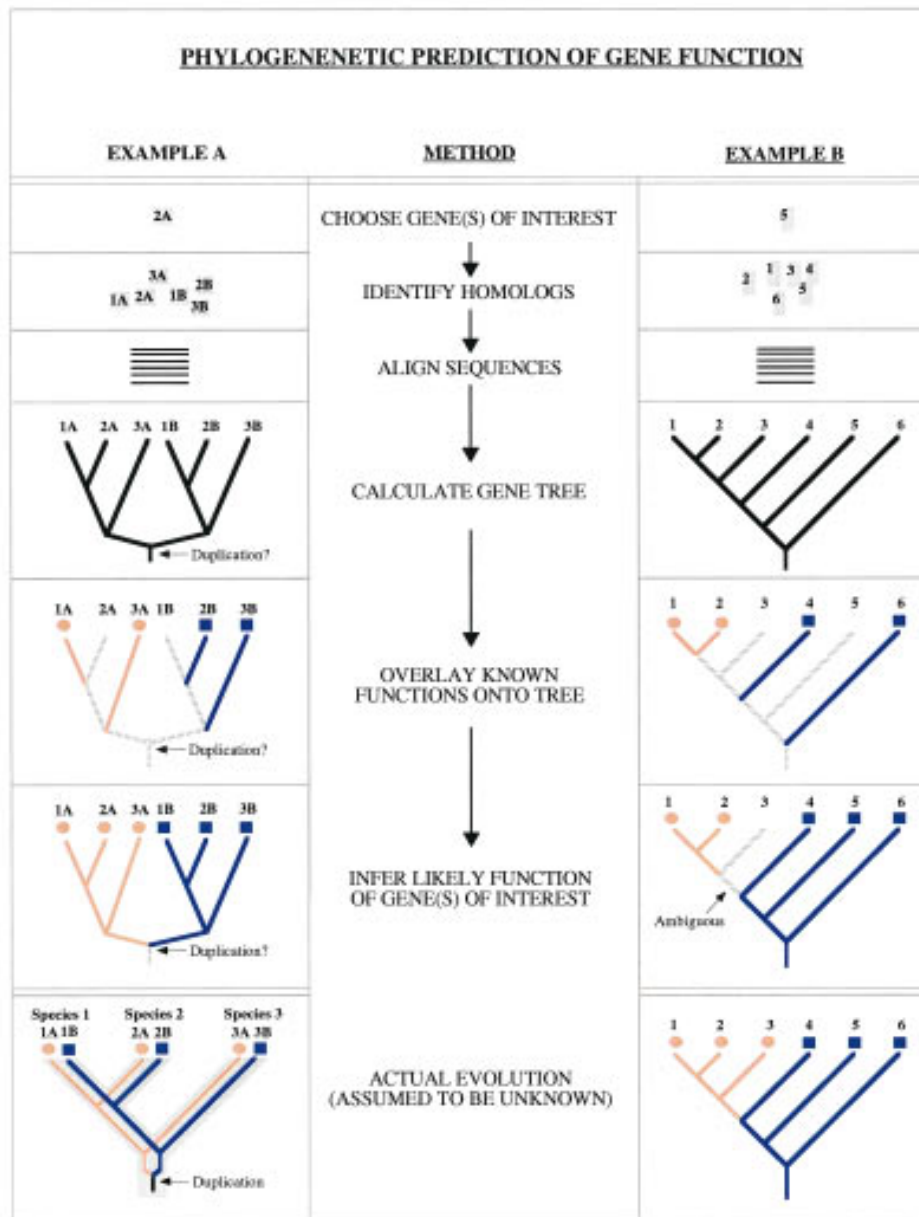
PHYLOGENENETIC PREDICTION OF GENE FUNCTION

| EXAMPLE A | METHOD | EXAMPLE B |
|---|---|---|
| 2A | CHOOSE GENE(S) OF INTEREST | 5 |
| 3A 2B 1A 2A 1B 3B | IDENTIFY HOMOLOGS | 2 1 3 4 6 5 |
| | ALIGN SEQUENCES | |
| 1A 2A 3A 1B 2B 3B Duplication? | CALCULATE GENE TREE | 1 2 3 4 5 6 |
| 1A 2A 3A 1B 2B 3B Duplication? | OVERLAY KNOWN FUNCTIONS ONTO TREE | 1 2 3 4 5 6 |
| 1A 2A 3A 1B 2B 3B Duplication? | INFER LIKELY FUNCTION OF GENE(S) OF INTEREST | 1 2 3 4 5 6 Ambiguous |
| Species 1 1A 1B Species 2 2A 2B Species 3 3A 3B Duplication | ACTUAL EVOLUTION (ASSUMED TO BE UNKNOWN) | 1 2 3 4 5 6 |